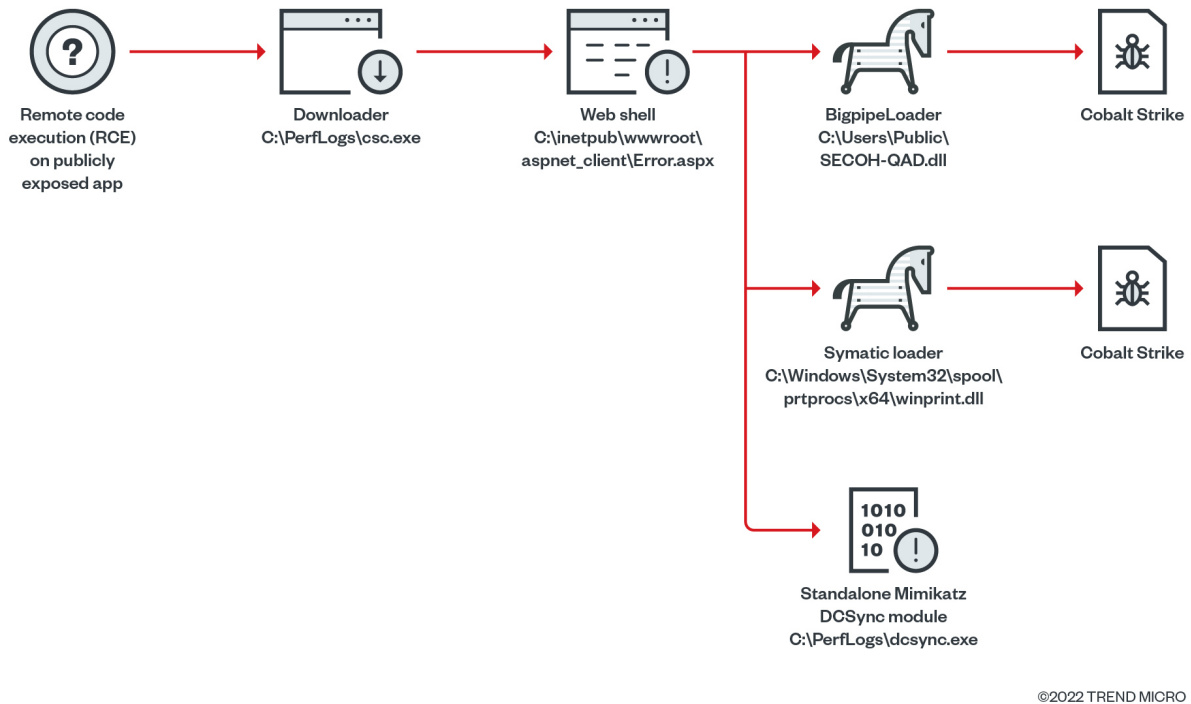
Remote code execution (RCE) on publicly exposed app

Downloader
C:\PerfLogs\csc.exe

Web shell
C:\inetpub\wwwroot\aspnet_client\Error.aspx

BigpipeLoader
C:\Users\Public\SECOH-QAD.dll

Cobalt Strike

Symatic loader
C:\Windows\System32\spool\prtprocs\x64\winprint.dll

Cobalt Strike

1010
010
10

Standalone Mimikatz DCSync module
C:\PerfLogs\dcsync.exe

©2022 TREND MICRO